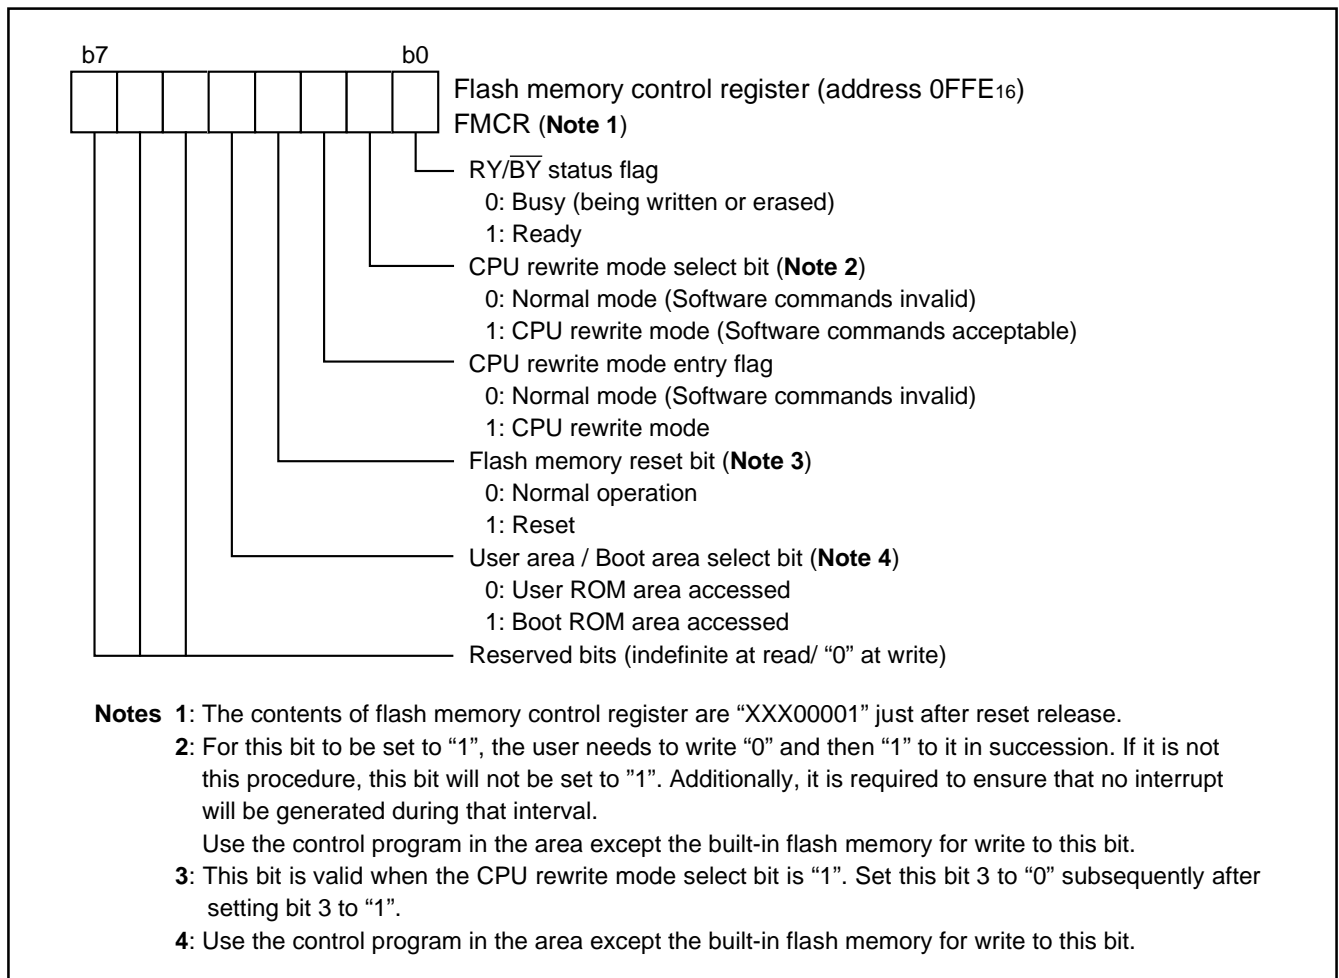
b7 b0

Flash memory control register (address 0FFE$_{16}$)
FMCR (**Note 1**)

RY/$\overline{BY}$ status flag
0: Busy (being written or erased)
1: Ready

CPU rewrite mode select bit (**Note 2**)
0: Normal mode (Software commands invalid)
1: CPU rewrite mode (Software commands acceptable)

CPU rewrite mode entry flag
0: Normal mode (Software commands invalid)
1: CPU rewrite mode

Flash memory reset bit (**Note 3**)
0: Normal operation
1: Reset

User area / Boot area select bit (**Note 4**)
0: User ROM area accessed
1: Boot ROM area accessed

Reserved bits (indefinite at read/ “0” at write)

**Notes 1**: The contents of flash memory control register are “XXX00001” just after reset release.
**2**: For this bit to be set to “1”, the user needs to write “0” and then “1” to it in succession. If it is not this procedure, this bit will not be set to ”1”. Additionally, it is required to ensure that no interrupt will be generated during that interval.
Use the control program in the area except the built-in flash memory for write to this bit.
**3**: This bit is valid when the CPU rewrite mode select bit is “1”. Set this bit 3 to “0” subsequently after setting bit 3 to “1”.
**4**: Use the control program in the area except the built-in flash memory for write to this bit.